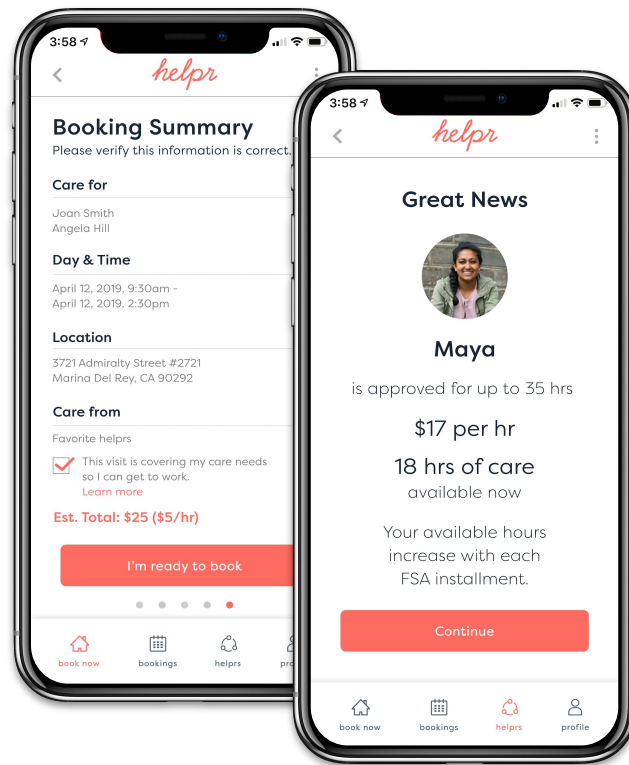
3:58

helpr

Booking Summary
Please verify this information is correct.

Care for
Joan Smith
Angela Hill

Day & Time
April 12, 2019, 9:30am - April 12, 2019, 2:30pm

Location
3721 Admiralty Street #2721
Marina Del Rey, CA 90292

Care from
Favorite helprs

This visit is covering my care needs so I can get to work.
Learn more

Est. Total: $25 ($5/hr)

I'm ready to book

book now
bookings
helprs
pro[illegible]

3:58

helpr

Great News

Maya

is approved for up to 35 hrs

$17 per hr

18 hrs of care
available now

Your available hours increase with each FSA installment.

Continue

book now
bookings
helprs
profile